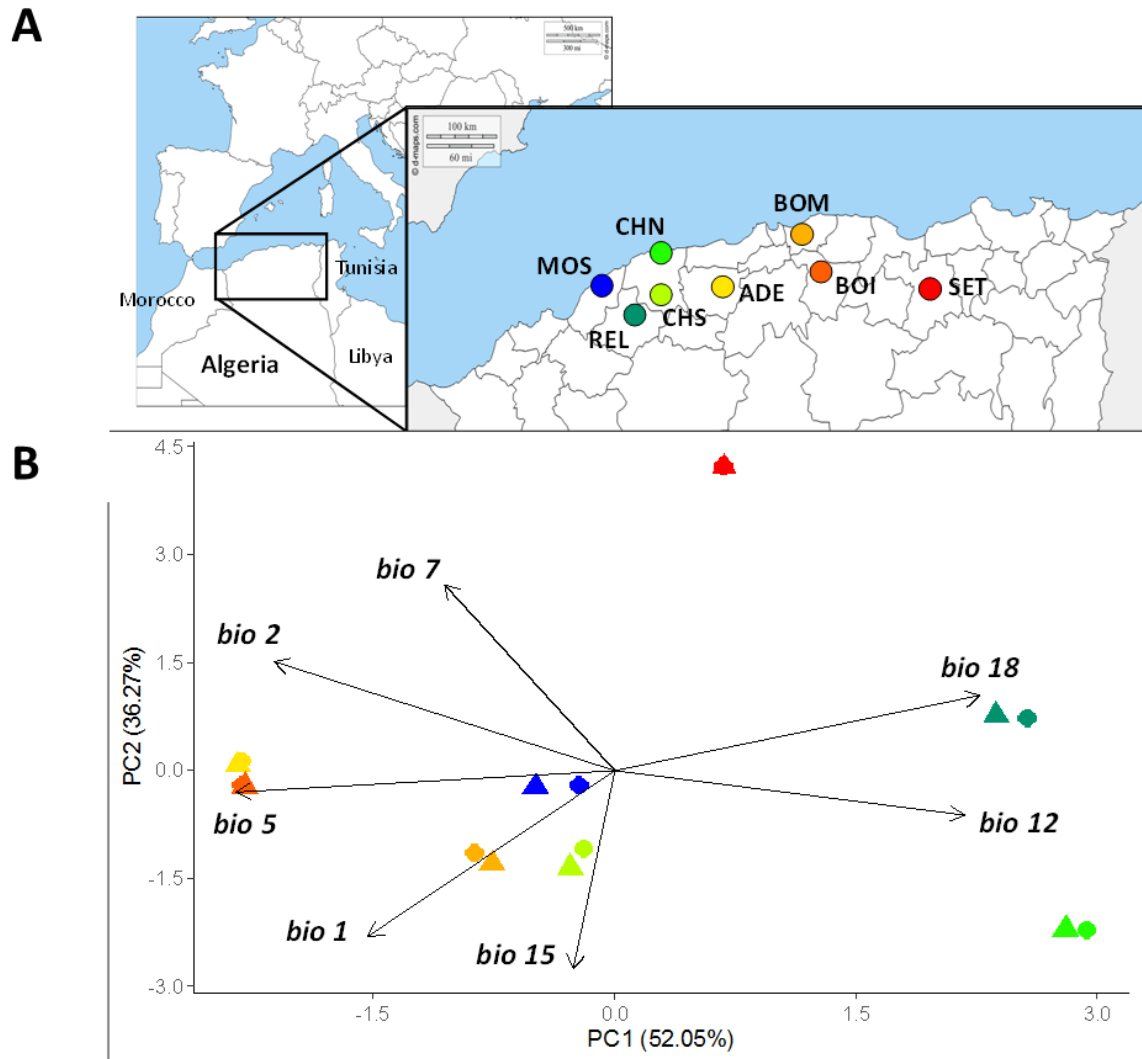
A

500 km
300 mi
© d-maps.com

Tunisia
Morocco
Algeria
Libya

100 km
60 mi
© d-maps.com

CHN
BOM
MOS
BOI
ADE
SET
CHS
REL

B

4.5
3.0
1.5
0.0
-1.5
-3.0

PC2 (36.27%)

bio 7
bio 2
bio 18
bio 5
bio 12
bio 1
bio 15

-1.5
0.0
1.5
3.0

PC1 (52.05%)